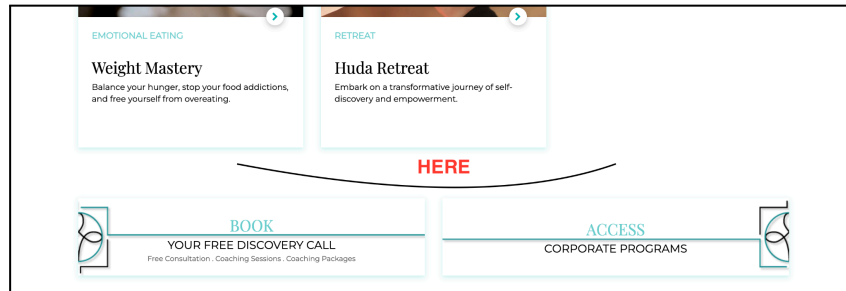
EMOTIONAL EATING

Weight Mastery

Balance your hunger, stop your food addictions, and free yourself from overeating.

RETREAT

Huda Retreat

Embark on a transformative journey of self-discovery and empowerment.

HERE

BOOK

YOUR FREE DISCOVERY CALL

Free Consultation . Coaching Sessions . Coaching Packages

ACCESS

CORPORATE PROGRAMS